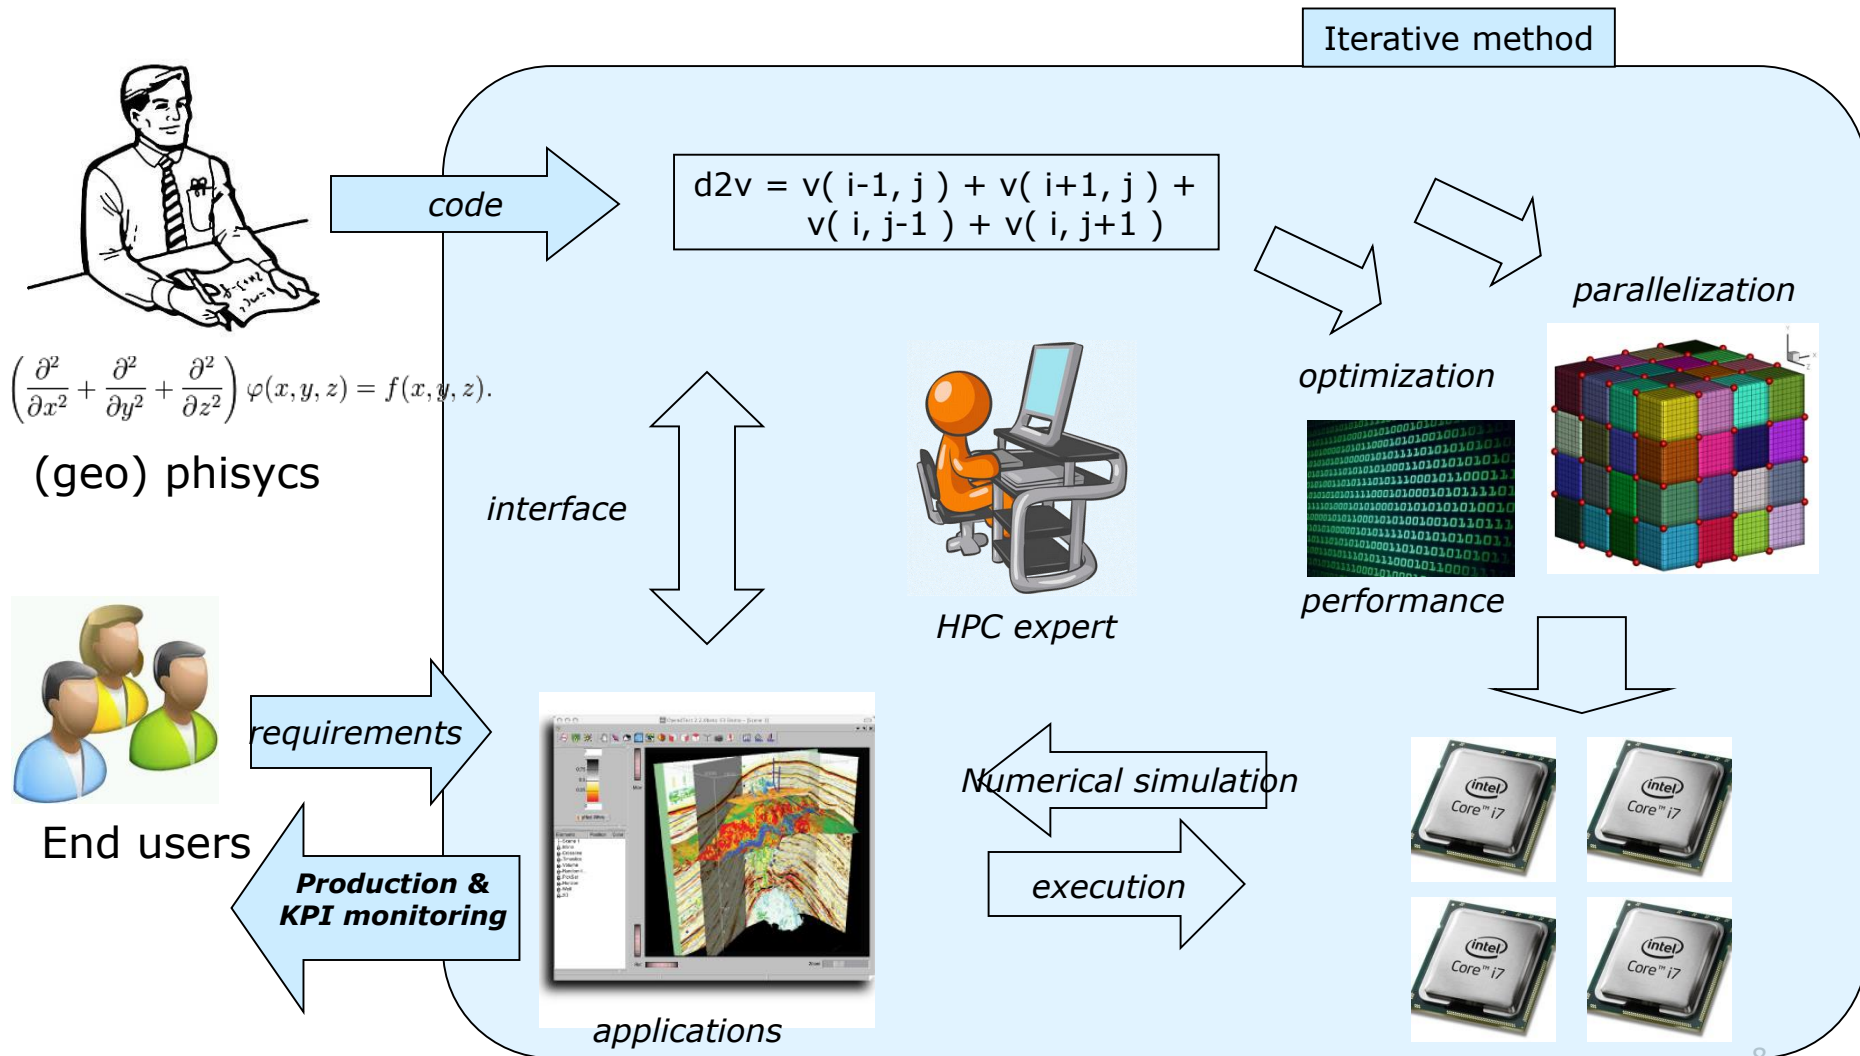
Iterative method

code

d2v = v( i-1, j ) + v( i+1, j ) + v( i, j-1 ) + v( i, j+1 )

$\left(\frac{\partial^2}{\partial x^2}+\frac{\partial^2}{\partial y^2}+\frac{\partial^2}{\partial z^2}\right)\varphi(x,y,z)=f(x,y,z).$

(geo) phisycs

interface

HPC expert

optimization

parallelization

performance

End users

requirements

Production & KPI monitoring

Numerical simulation

execution

applications

intel Core i7

intel Core i7

intel Core i7

intel Core i7

8